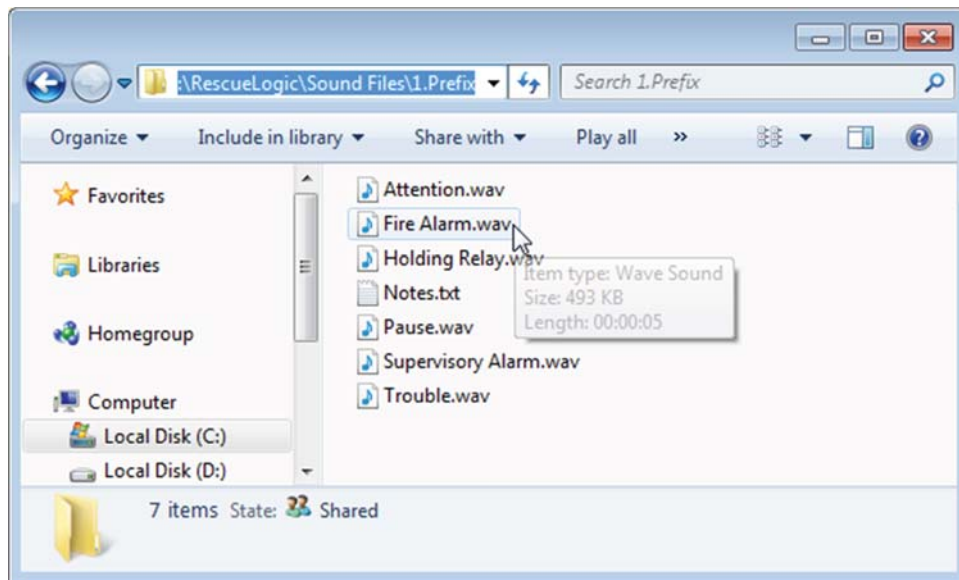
:\RescueLogic\Sound Files\1.Prefix

Search 1.Prefix

Organize ▾ Include in library ▾ Share with ▾ Play all »

Favorites

Libraries

Homegroup

Computer

Local Disk (C:)

Local Disk (D:)

Attention.wav

Fire Alarm.wav

Holding Relay.wav

Notes.txt

Pause.wav

Supervisory Alarm.wav

Trouble.wav

Item type: Wave Sound
Size: 493 KB
Length: 00:00:05

7 items State: Shared